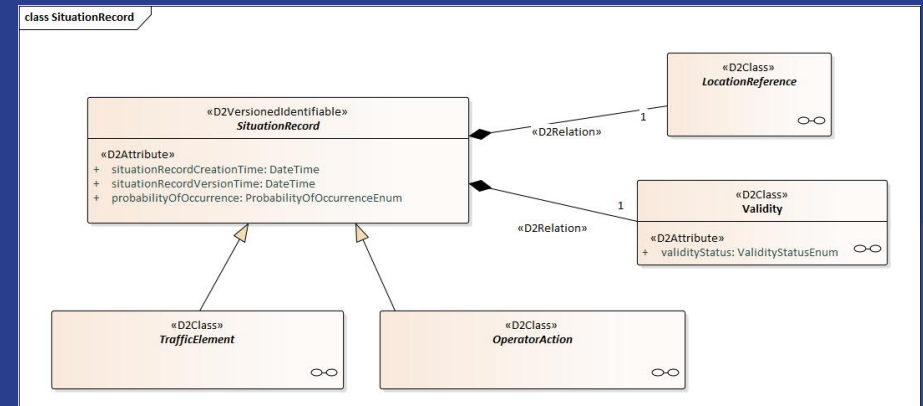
class SituationRecord

«D2VersionedIdentifiable»
SituationRecord

«D2Attribute»
+ situationRecordCreationTime: DateTime
+ situationRecordVersionTime: DateTime
+ probabilityOfOccurrence: ProbabilityOfOccurrenceEnum

«D2Relation»
1

«D2Class»
LocationReference

«D2Relation»
1

«D2Class»
Validity

«D2Attribute»
+ validityStatus: ValidityStatusEnum

«D2Class»
TrafficElement

«D2Class»
OperatorAction